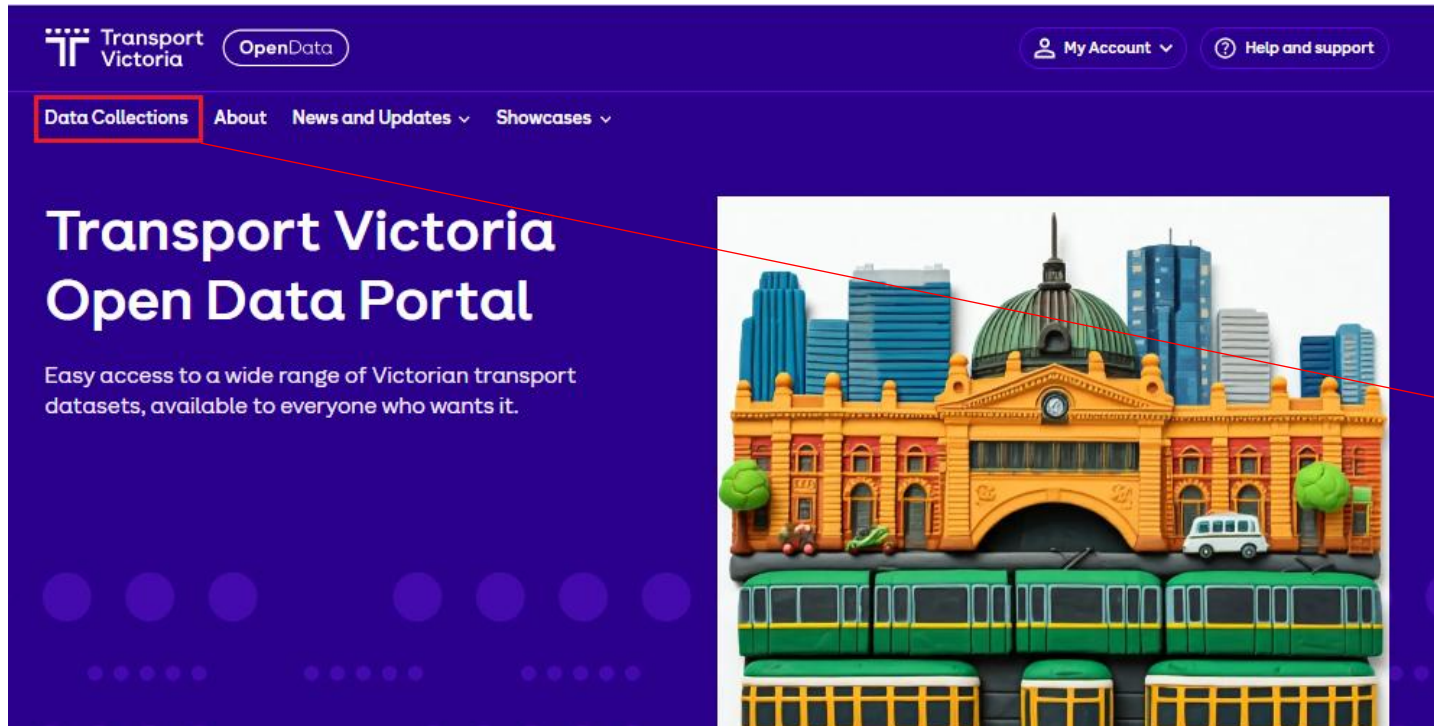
Transport Victoria

OpenData

My Account

Help and support

Data Collections

About

News and Updates

Showcases

Transport Victoria Open Data Portal

Easy access to a wide range of Victorian transport datasets, available to everyone who wants it.